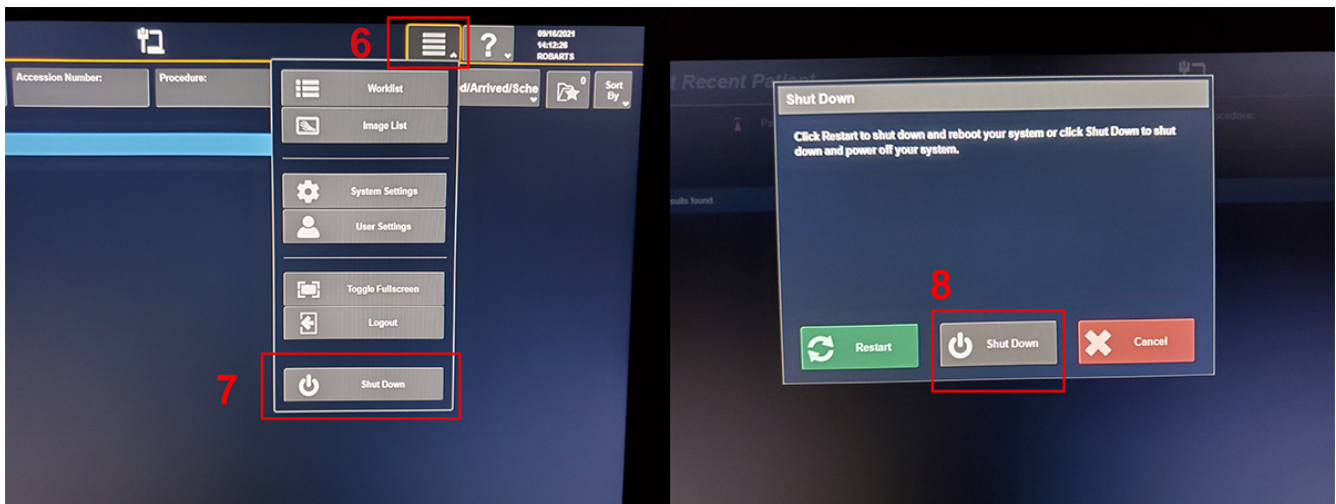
6

09/16/2021
14:12:26
ROBARTS

Accession Number:

Procedure:

Worklist

Image List

System Settings

User Settings

Toggle Fullscreen

Logout

7

Shut Down

d/Arrived/Sche

0

Sort By

t Recent Patient

Shut Down

Click Restart to shut down and reboot your system or click Shut Down to shut down and power off your system.

sults found.

8

Restart

Shut Down

Cancel